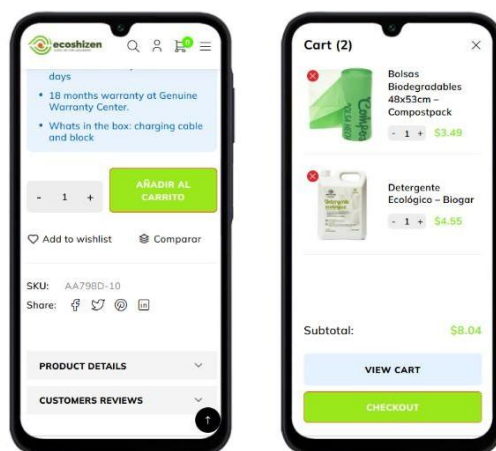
ecoshizen

0

days

• 18 months warranty at Genuine Warranty Center.

• Whats in the box: charging cable and block

- 1 +

AÑADIR AL CARRITO

Add to wishlist

Comparar

SKU: AA798D-10

Share:

PRODUCT DETAILS

CUSTOMERS REVIEWS

Cart (2)

Bolsas Biodegradables 48x53cm – Compostpack

- 1 + $3.49

Detergente Ecológico – Biogar

- 1 + $4.55

Subtotal: $8.04

VIEW CART

CHECKOUT